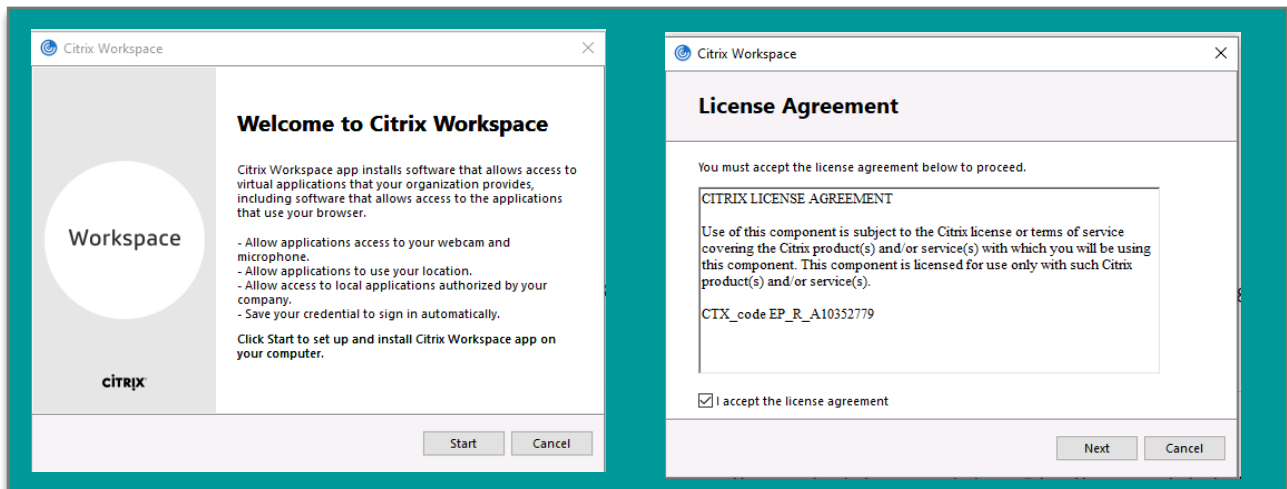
Citrix Workspace

Workspace

CİTRIX

Welcome to Citrix Workspace

Citrix Workspace app installs software that allows access to virtual applications that your organization provides, including software that allows access to the applications that use your browser.

- Allow applications access to your webcam and microphone.
- Allow applications to use your location.
- Allow access to local applications authorized by your company.
- Save your credential to sign in automatically.

Click Start to set up and install Citrix Workspace app on your computer.

Start Cancel

Citrix Workspace

License Agreement

You must accept the license agreement below to proceed.

CITRIX LICENSE AGREEMENT

Use of this component is subject to the Citrix license or terms of service covering the Citrix product(s) and/or service(s) with which you will be using this component. This component is licensed for use only with such Citrix product(s) and/or service(s).

CTX_code EP_R_A10352779

I accept the license agreement

Next Cancel